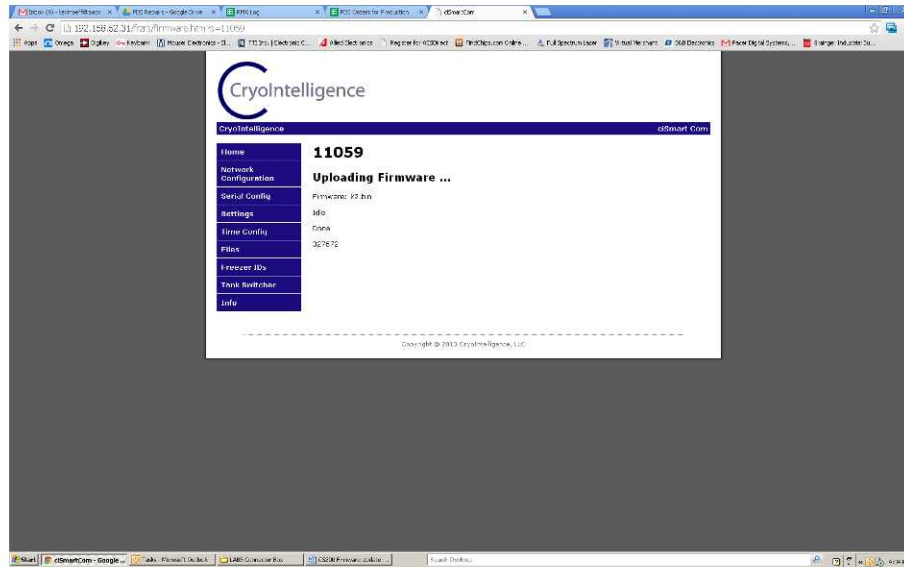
Inbox (3) - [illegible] × PDS Repairs - Google Drive × RMS Log × PDS Orders for Production × cISmartCom ×

192.168.52.31/?ars/firmware.htm?s=11059

Apps Omega Digikey Keyboard Mouser Electronics - E... TTI Inc. | Electronic C... Allied Electronics Register for ACSDirect FindChips.com Online ... Full Spectrum Laser Virtual Merchant DLB Electronics Power Digital Systems... Grainger Industrial Su...

CryoIntelligence

CryoIntelligence

clSmart Com

Home

Network Configuration

Serial Config

Settings

Time Config

Files

Freezer IDs

Tank Switcher

Info

11059

Uploading Firmware ...

Firmware: k2.bin

Idle

Done

327672

Copyright © 2013 CryoIntelligence, LLC

Start cISmartCom - Google ... Tasks - Microsoft Outlook LABS Computer Box CS200 Firmware Update ... Search Desktop